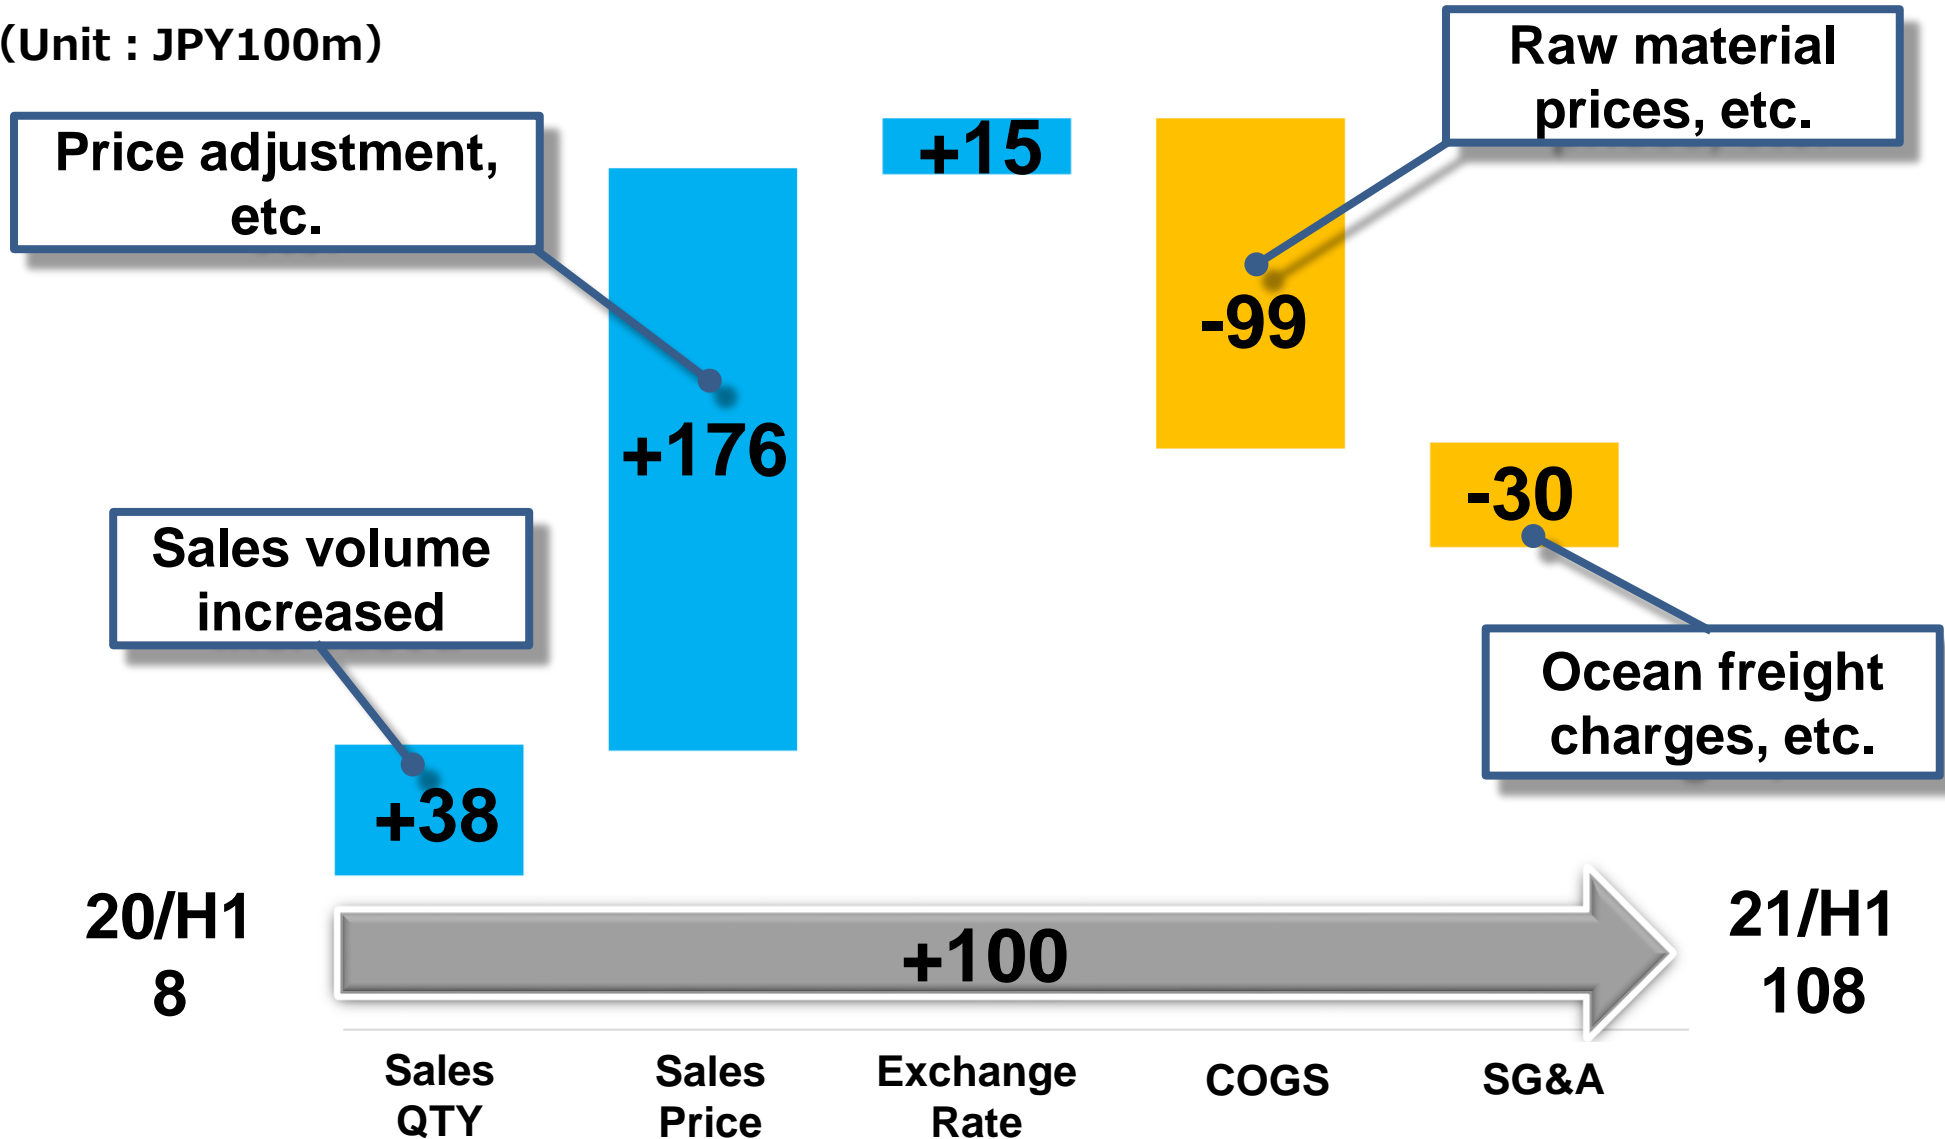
(Unit : JPY100m)

Price adjustment, etc.

+176

+15

-99

Raw material prices, etc.

Sales volume increased

+38

-30

Ocean freight charges, etc.

20/H1
8

+100

21/H1
108

Sales QTY

Sales Price

Exchange Rate

COGS

SG&A